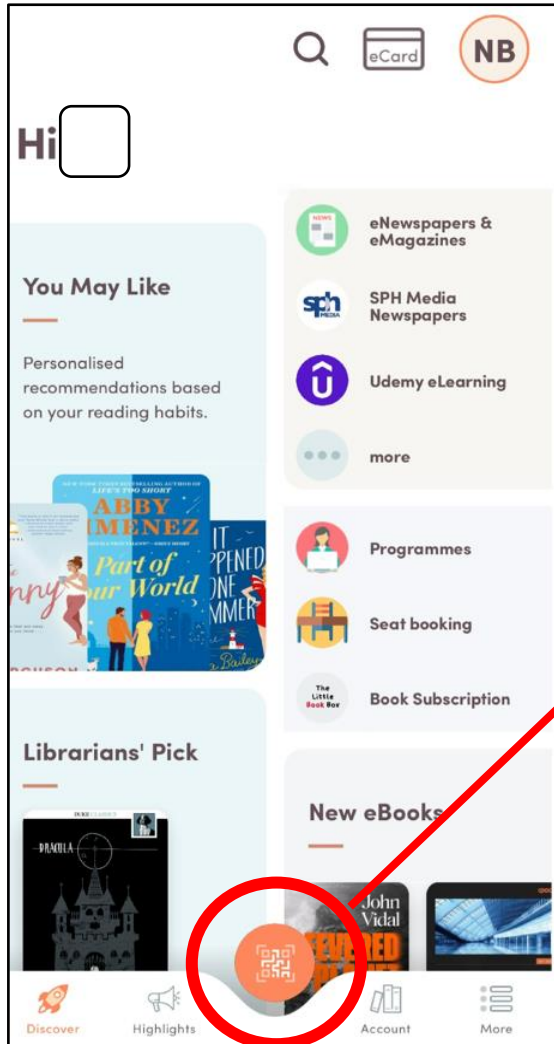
eCard NB

Hi

You May Like

Personalised recommendations based on your reading habits.

ABBY JIMENEZ
Part of Your World

Librarians' Pick

DRACULA

NEWS
eNewspapers & eMagazines

SPH Media Newspapers

Udemy eLearning

more

Programmes

Seat booking

The Little Book Box
Book Subscription

New eBooks

John Vidal
FEVERED

Discover
Highlights
Account
More